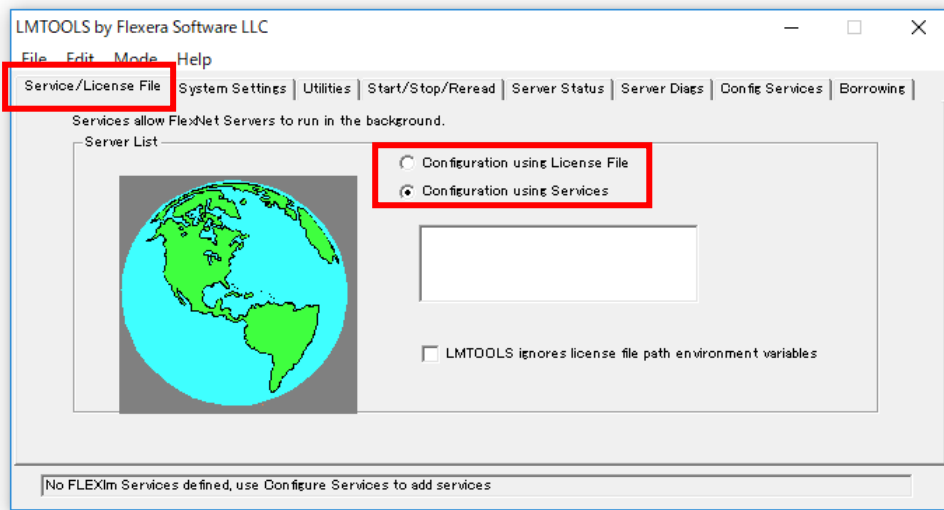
LMTOOLS by Flexera Software LLC

File Edit Mode Help

Service/License File | System Settings | Utilities | Start/Stop/Reread | Server Status | Server Diags | Config Services | Borrowing

Services allow FlexNet Servers to run in the background.

Server List

Configuration using License File

Configuration using Services

LMTOOLS ignores license file path environment variables

No FLEXlm Services defined, use Configure Services to add services